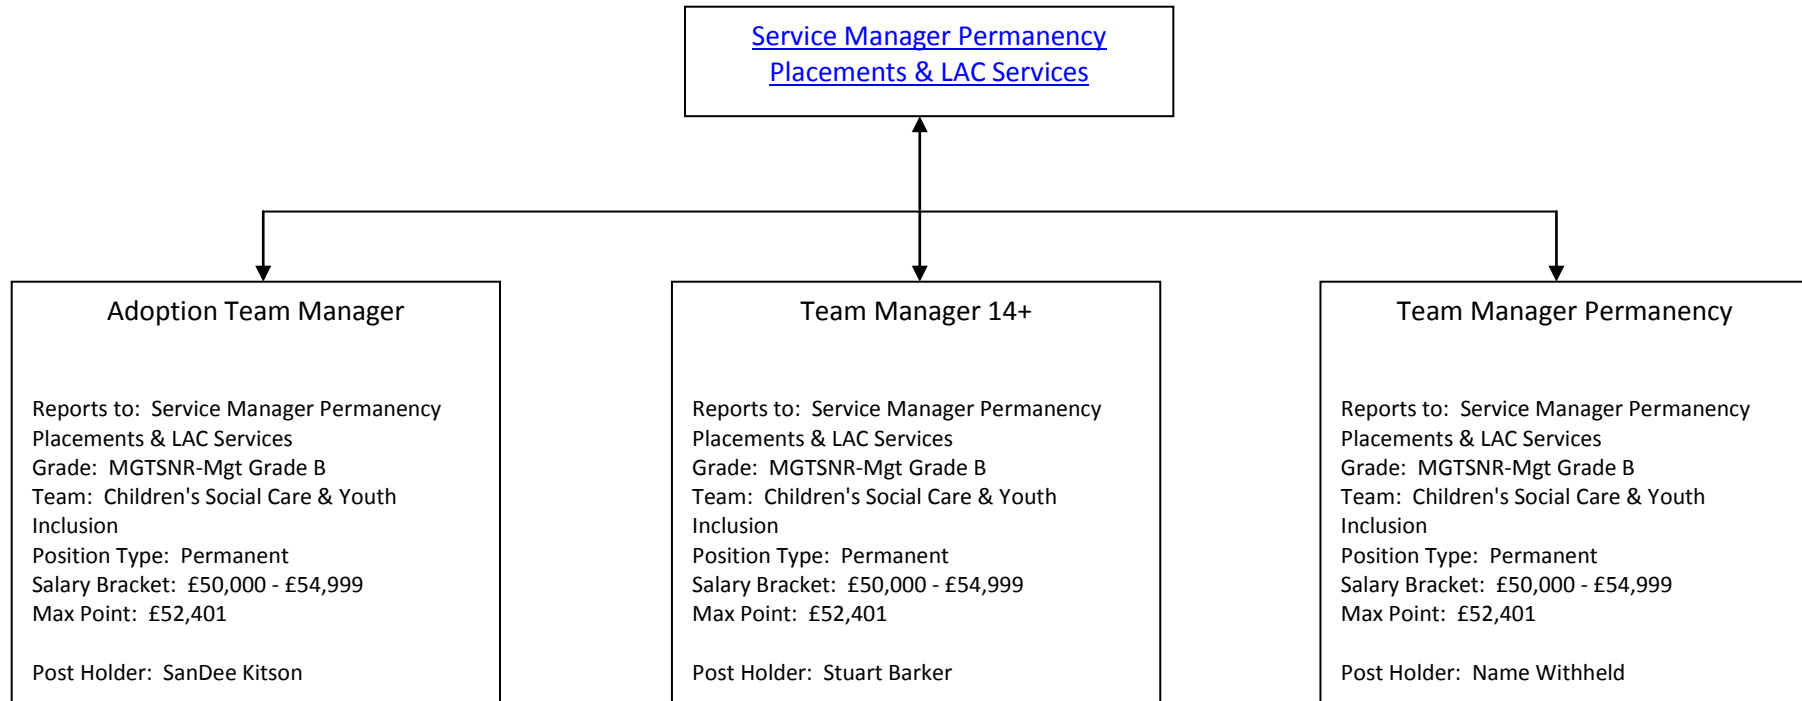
Service Manager Permanency Placements & LAC Services

Adoption Team Manager

Reports to: Service Manager Permanency Placements & LAC Services
Grade: MGTSNR-Mgt Grade B
Team: Children's Social Care & Youth Inclusion
Position Type: Permanent
Salary Bracket: £50,000 - £54,999
Max Point: £52,401

Post Holder: SanDee Kitson

Team Manager 14+

Reports to: Service Manager Permanency Placements & LAC Services
Grade: MGTSNR-Mgt Grade B
Team: Children's Social Care & Youth Inclusion
Position Type: Permanent
Salary Bracket: £50,000 - £54,999
Max Point: £52,401

Post Holder: Stuart Barker

Team Manager Permanency

Reports to: Service Manager Permanency Placements & LAC Services
Grade: MGTSNR-Mgt Grade B
Team: Children's Social Care & Youth Inclusion
Position Type: Permanent
Salary Bracket: £50,000 - £54,999
Max Point: £52,401

Post Holder: Name Withheld